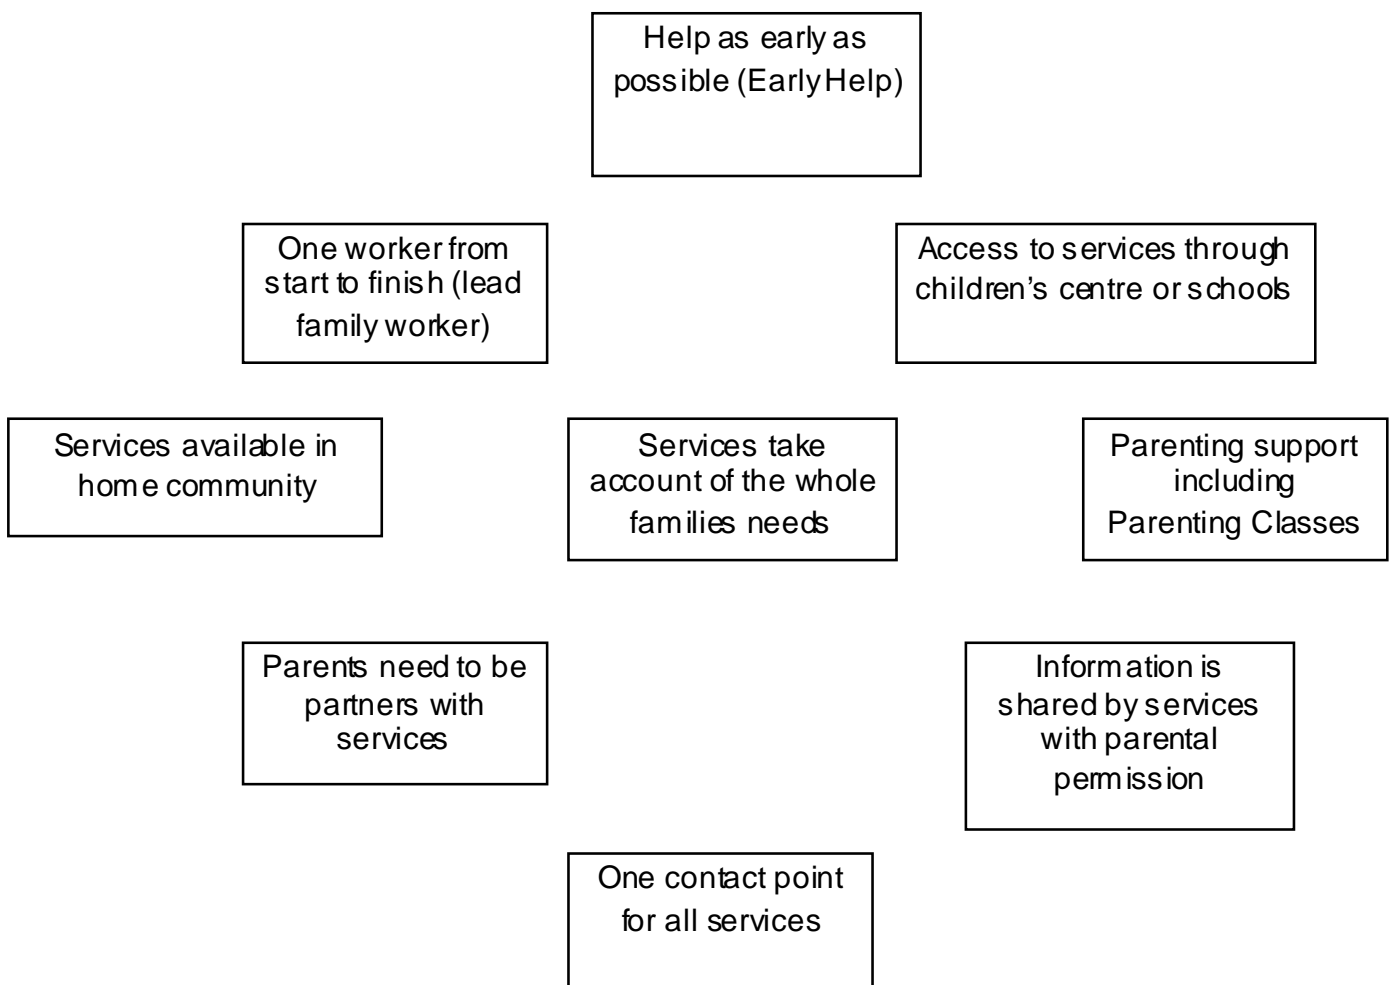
Help as early as possible (Early Help)

One worker from start to finish (lead family worker)

Access to services through children's centre or schools

Services available in home community

Services take account of the whole families needs

Parenting support including Parenting Classes

Parents need to be partners with services

Information is shared by services with parental permission

One contact point for all services